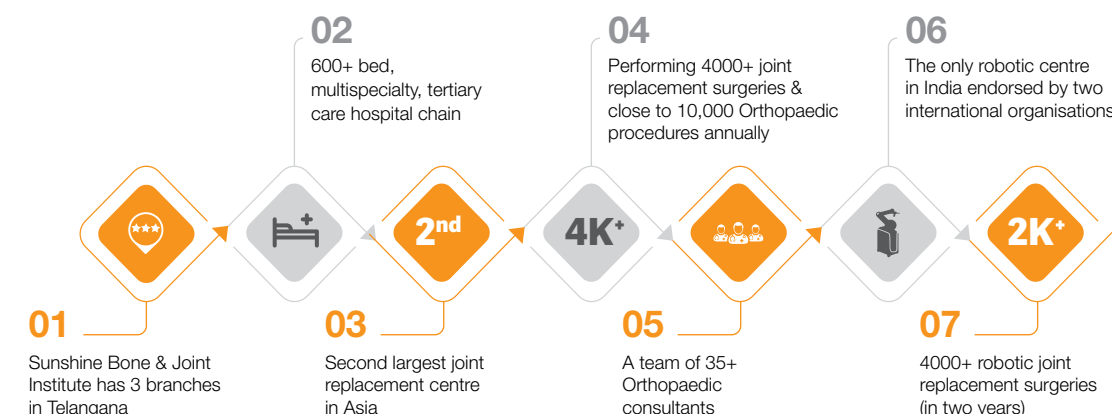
02

600+ bed, multispecialty, tertiary care hospital chain

04

Performing 4000+ joint replacement surgeries & close to 10,000 Orthopaedic procedures annually

06

The only robotic centre in India endorsed by two international organisations

2nd

4K+

2K+

01

Sunshine Bone & Joint Institute has 3 branches in Telangana

03

Second largest joint replacement centre in Asia

05

A team of 35+ Orthopaedic consultants

07

4000+ robotic joint replacement surgeries (in two years)